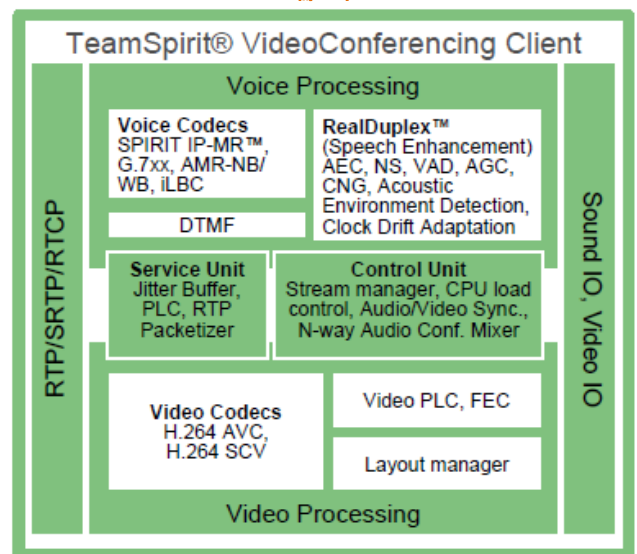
TeamSpirit® VideoConferencing Client

RTP/SRTP/RTCP

Voice Processing

Voice Codecs
SPIRIT IP-MR™, G.7xx, AMR-NB/ WB, iLBC

RealDuplex™
(Speech Enhancement)
AEC, NS, VAD, AGC, CNG, Acoustic Environment Detection, Clock Drift Adaptation

DTMF

Service Unit
Jitter Buffer, PLC, RTP Packetizer

Control Unit
Stream manager, CPU load control, Audio/Video Sync., N-way Audio Conf. Mixer

Video Codecs
H.264 AVC, H.264 SCV

Video PLC, FEC

Layout manager

Video Processing

Sound IO, Video IO